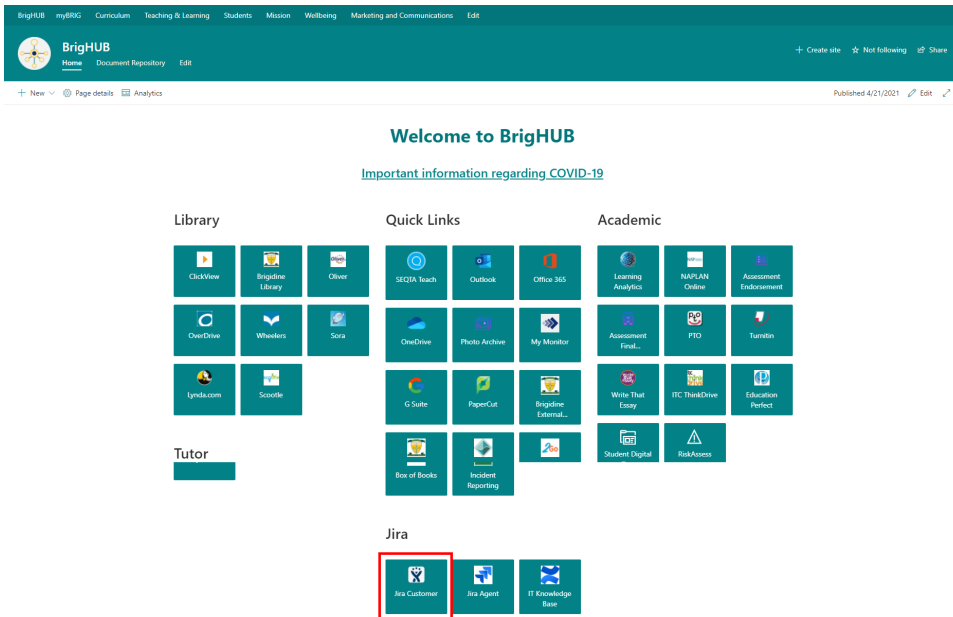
BrigHUB myBRIG Curriculum Teaching & Learning Students Mission Wellbeing Marketing and Communications Edit

BrigHUB
Home Document Repository Edit

+ Create site ☆ Not following Share

+ New Page details Analytics

Published 4/21/2021 Edit

Welcome to BrigHUB

Important information regarding COVID-19

Library

ClickView
Brigidine Library
Oliver
OverDrive
Wheelers
Sora
Lynda.com
Scootle

Tutor

Quick Links

SEQTA Teach
Outlook
Office 365
OneDrive
Photo Archive
My Monitor
G Suite
PaperCut
Brigidine External...
Box of Books
Incident Reporting

Academic

Learning Analytics
NAPLAN Online
Assessment Endorsement
Assessment Final...
PTO
Turnitin
Write That Essay
ITC ThinkDrive
Education Perfect
Student Digital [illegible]
RiskAssess

Jira

Jira Customer
Jira Agent
IT Knowledge Base